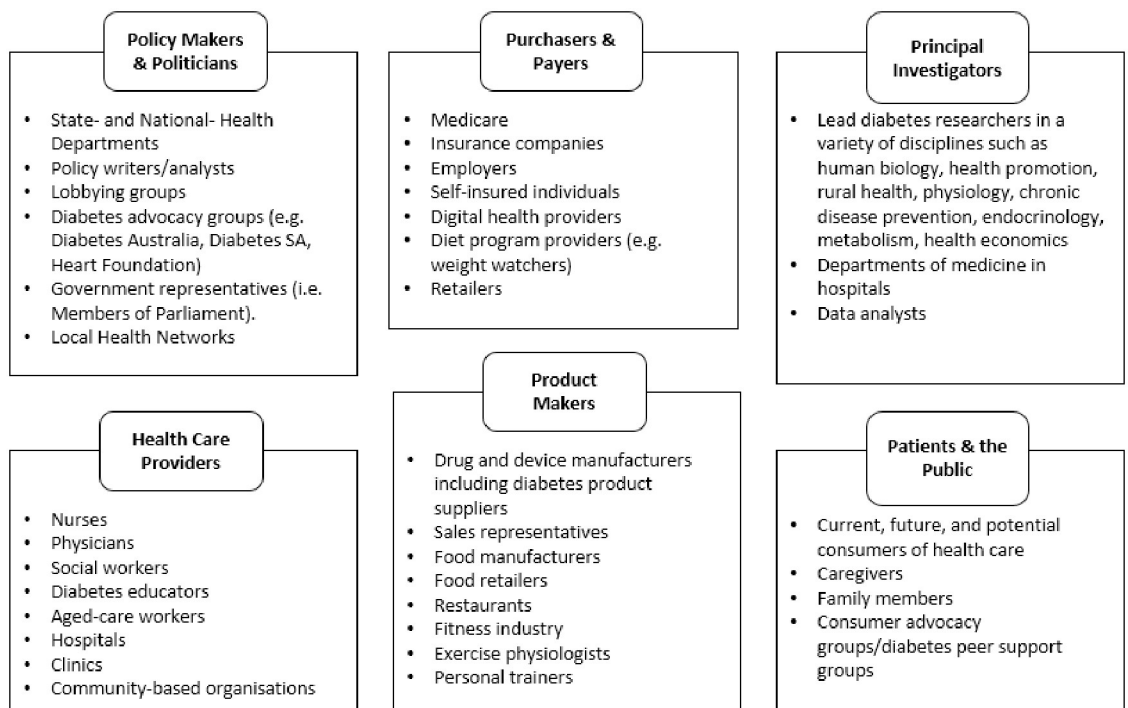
Policy Makers & Politicians

- State- and National- Health Departments
- Policy writers/analysts
- Lobbying groups
- Diabetes advocacy groups (e.g. Diabetes Australia, Diabetes SA, Heart Foundation)
- Government representatives (i.e. Members of Parliament).
- Local Health Networks

Purchasers & Payers

- Medicare
- Insurance companies
- Employers
- Self-insured individuals
- Digital health providers
- Diet program providers (e.g. weight watchers)
- Retailers

Principal Investigators

- Lead diabetes researchers in a variety of disciplines such as human biology, health promotion, rural health, physiology, chronic disease prevention, endocrinology, metabolism, health economics
- Departments of medicine in hospitals
- Data analysts

Health Care Providers

- Nurses
- Physicians
- Social workers
- Diabetes educators
- Aged-care workers
- Hospitals
- Clinics
- Community-based organisations

Product Makers

- Drug and device manufacturers including diabetes product suppliers
- Sales representatives
- Food manufacturers
- Food retailers
- Restaurants
- Fitness industry
- Exercise physiologists
- Personal trainers

Patients & the Public

- Current, future, and potential consumers of health care
- Caregivers
- Family members
- Consumer advocacy groups/diabetes peer support groups